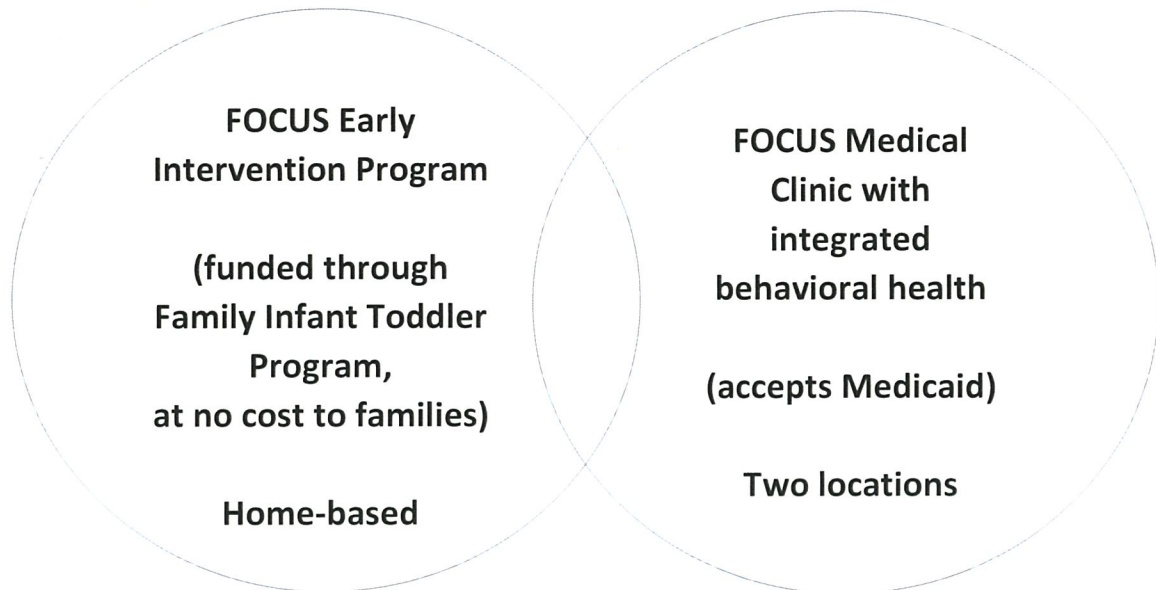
FOCUS Early Intervention Program

(funded through Family Infant Toddler Program, at no cost to families)

Home-based

FOCUS Medical Clinic with integrated behavioral health

(accepts Medicaid)

Two locations